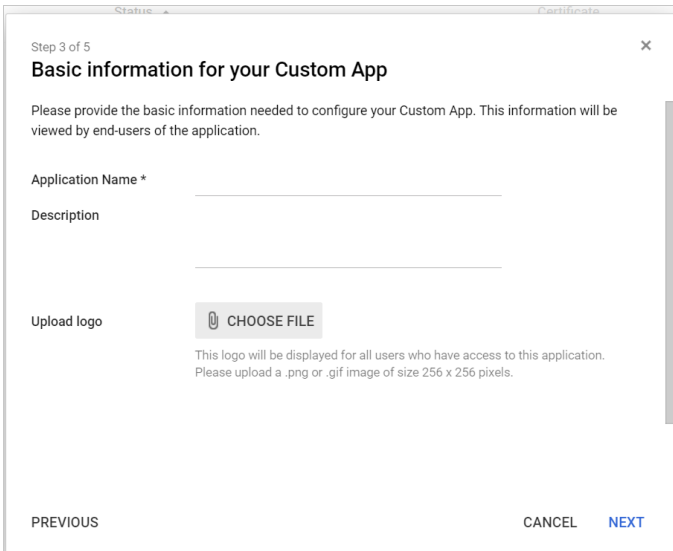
Status

Certificate

Step 3 of 5

×

Basic information for your Custom App

Please provide the basic information needed to configure your Custom App. This information will be viewed by end-users of the application.

Application Name *

Description

Upload logo

CHOOSE FILE

This logo will be displayed for all users who have access to this application. Please upload a .png or .gif image of size 256 x 256 pixels.

PREVIOUS

CANCEL

NEXT